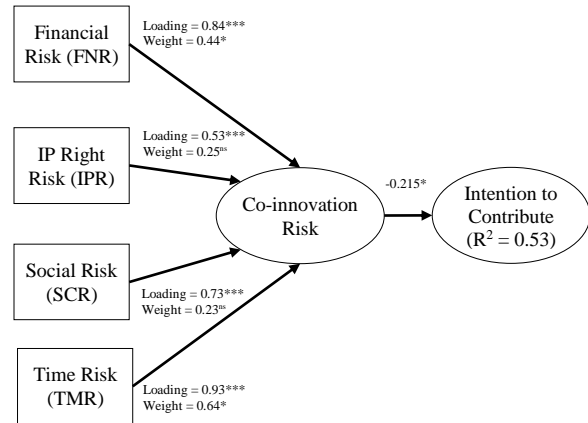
Financial Risk (FNR)

Loading = 0.84***
Weight = 0.44*

IP Right Risk (IPR)

Loading = 0.53***
Weight = 0.25$^{ns}$

Social Risk (SCR)

Loading = 0.73***
Weight = 0.23$^{ns}$

Time Risk (TMR)

Loading = 0.93***
Weight = 0.64*

Co-innovation Risk

-0.215*

Intention to Contribute ($R^2 = 0.53$)